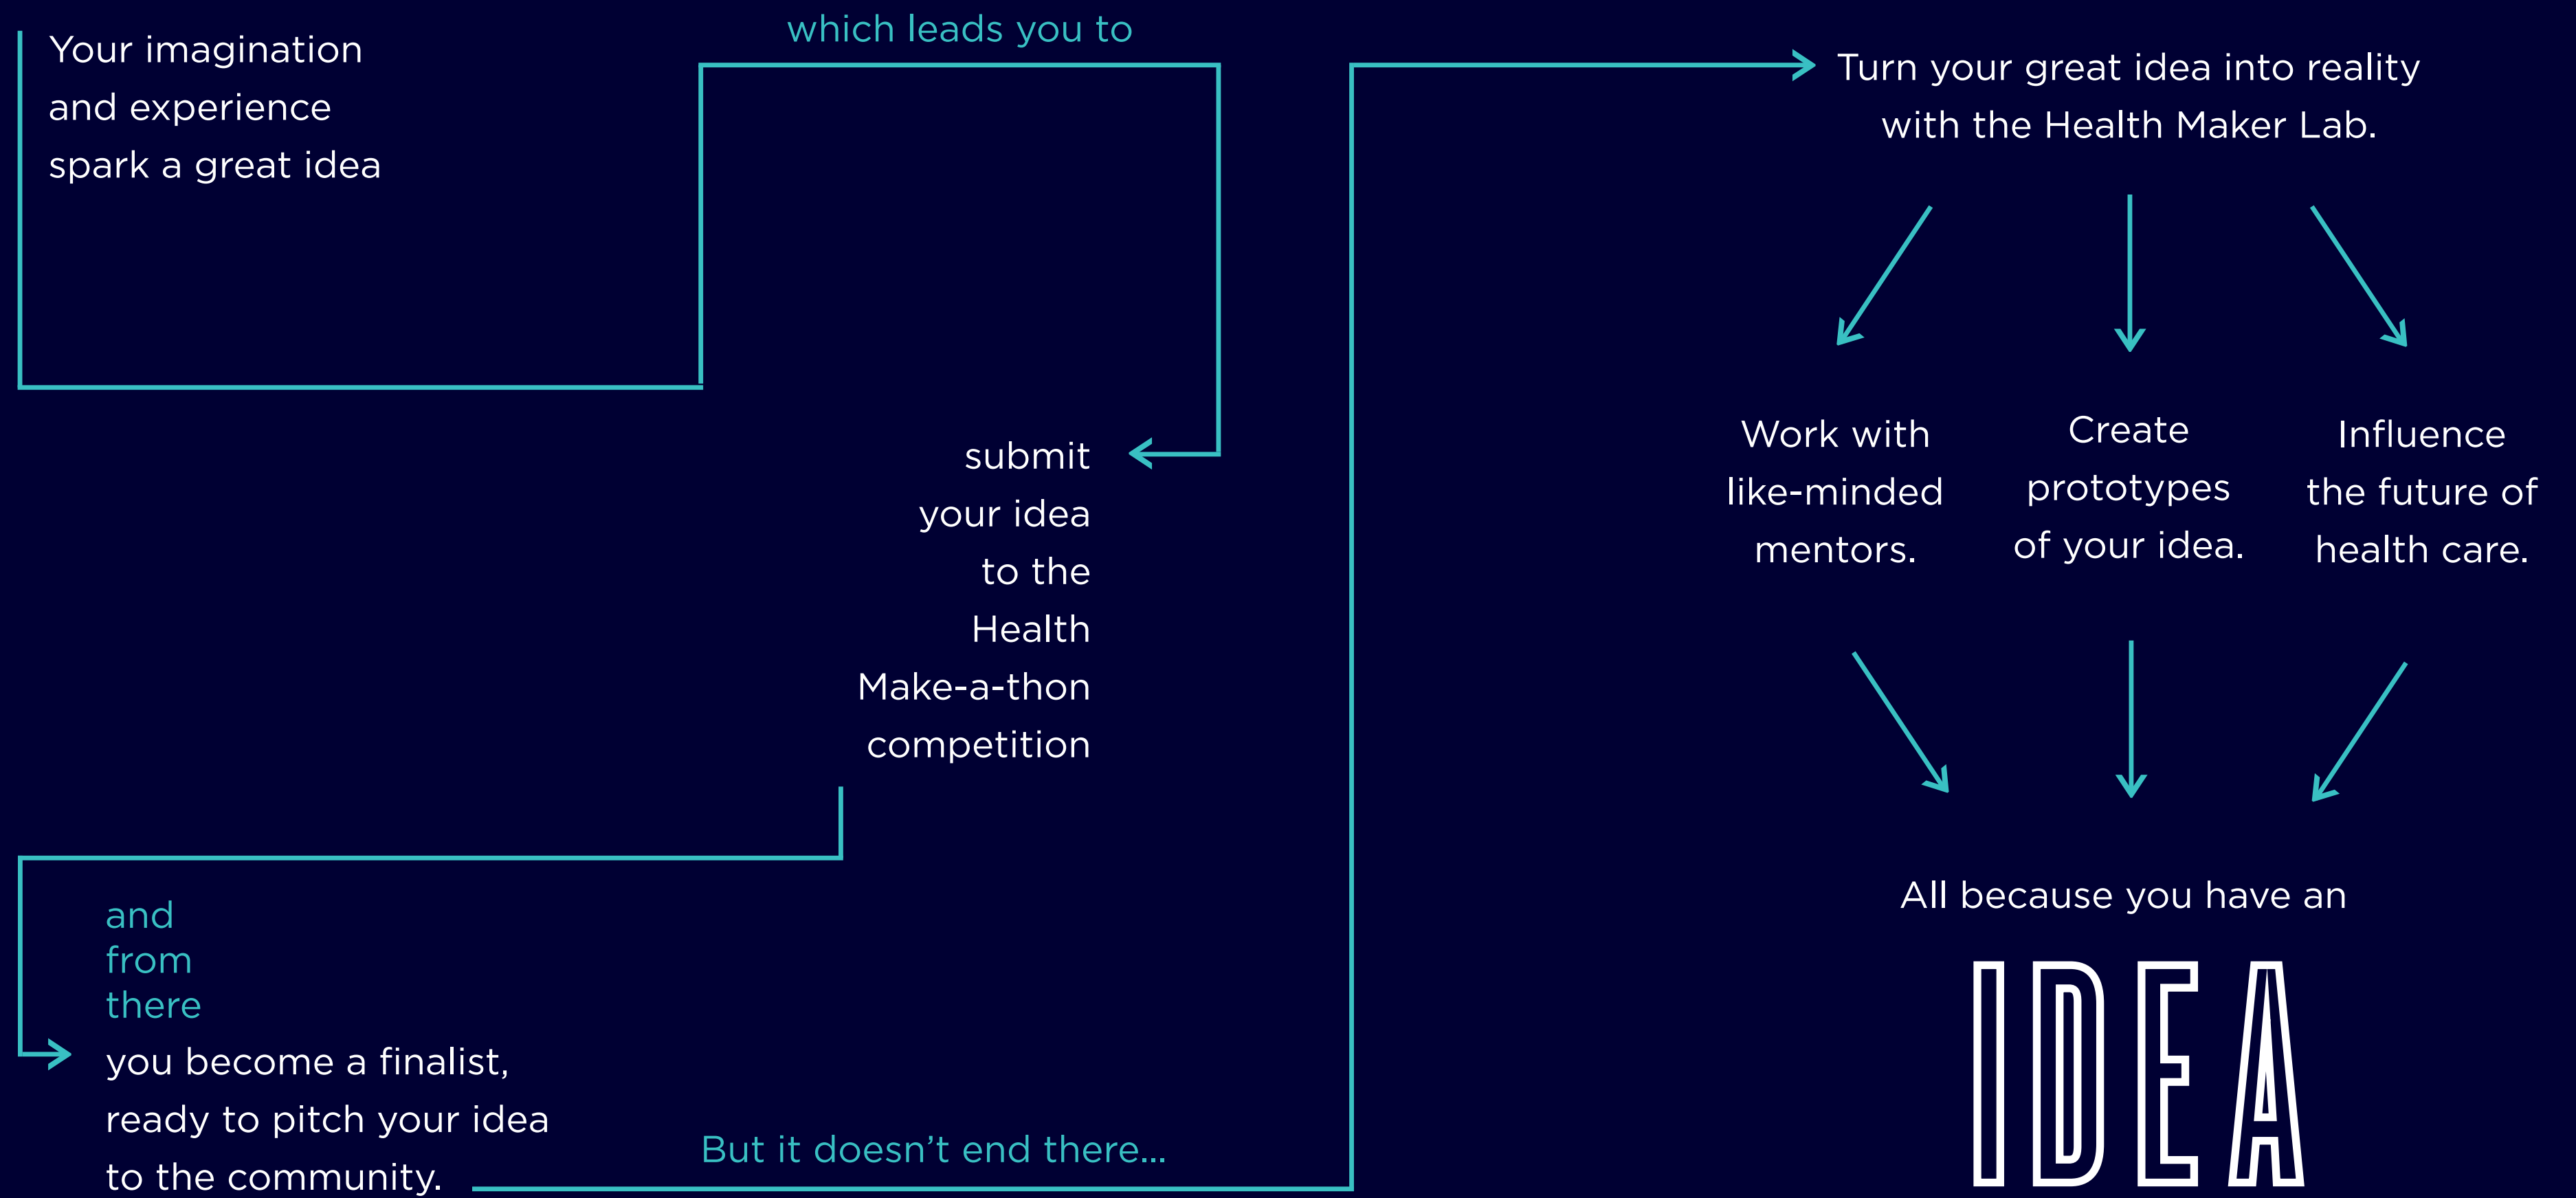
Your imagination and experience spark a great idea

which leads you to

submit your idea to the Health Make-a-thon competition

and from there

you become a finalist, ready to pitch your idea to the community.

But it doesn't end there...

Turn your great idea into reality with the Health Maker Lab.

Work with like-minded mentors.

Create prototypes of your idea.

Influence the future of health care.

All because you have an

IDEA